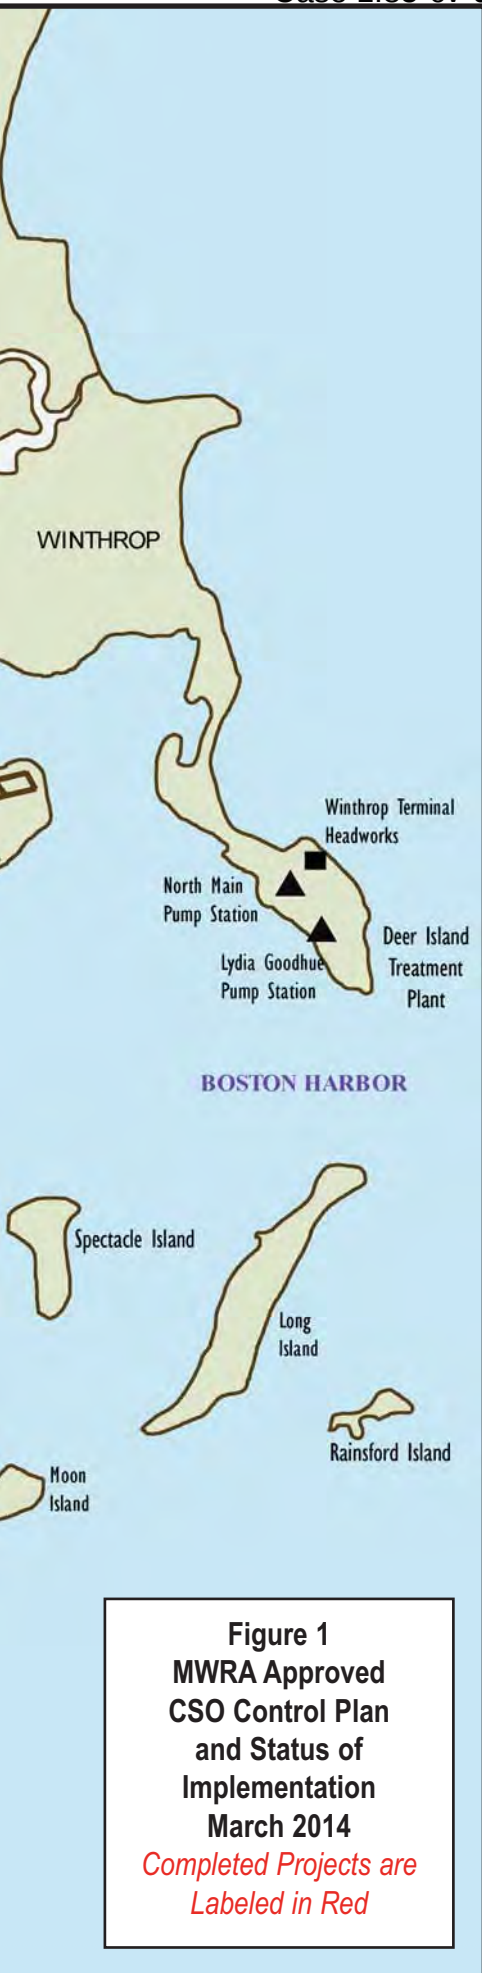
Case 2:85-c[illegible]

WINTHROP

Winthrop Terminal Headworks

North Main Pump Station

Lydia Goodhue Pump Station

Deer Island Treatment Plant

BOSTON HARBOR

Spectacle Island

Long Island

Rainsford Island

Moon Island

Figure 1
MWRA Approved CSO Control Plan and Status of Implementation
March 2014
Completed Projects are Labeled in Red